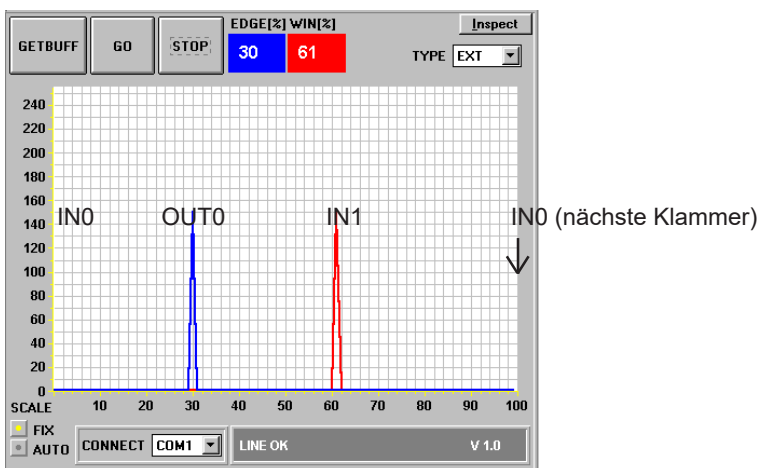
GETBUFF GO STOP EDGE[%] WIN[%] 30 61 Inspect TYPE EXT

240
220
200
180
160
140
120
100
80
60
40
20
0

IN0 OUT0 IN1 IN0 (nächste Klammer)

SCALE 10 20 30 40 50 60 70 80 90 100

FIX
AUTO CONNECT COM1 LINE OK V 1.0